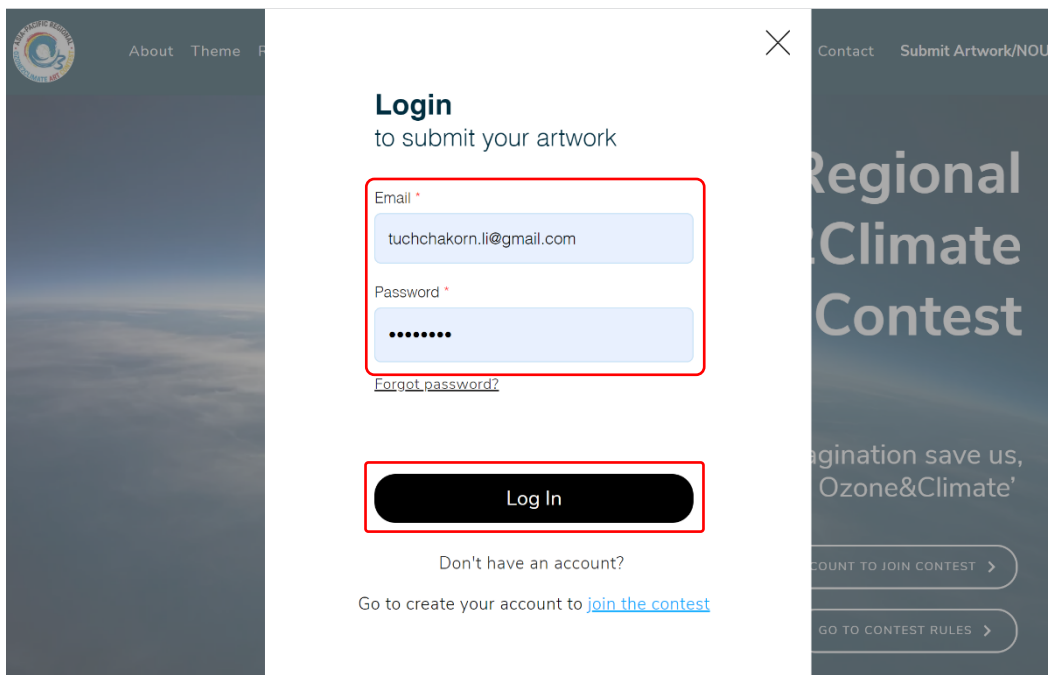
About Theme R

Contact Submit Artwork/NOU

Login
to submit your artwork

Email *
tuchchakorn.li@gmail.com

Password *
••••••••

Forgot password?

Log In

Don't have an account?

Go to create your account to join the contest

Regional
&Climate
Contest

agination save us,
Ozone&Climate'

COUNT TO JOIN CONTEST >

GO TO CONTEST RULES >